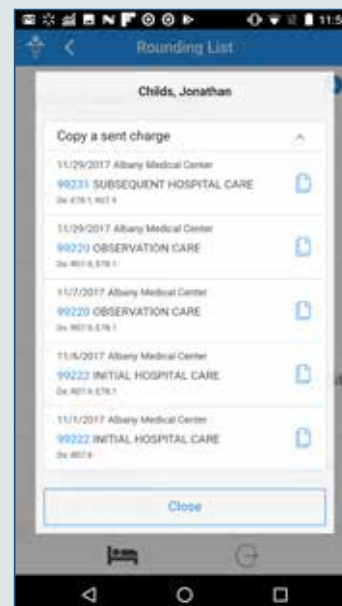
11:5

Rounding List

Childs, Jonathan

Copy a sent charge

11/29/2017 Albany Medical Center
99231 SUBSEQUENT HOSPITAL CARE
Dx: E78.1, R07.9

11/29/2017 Albany Medical Center
99220 OBSERVATION CARE
Dx: R07.9, E78.1

11/7/2017 Albany Medical Center
99220 OBSERVATION CARE
Dx: R07.9, E78.1

11/6/2017 Albany Medical Center
99222 INITIAL HOSPITAL CARE
Dx: R07.9, E78.1

11/1/2017 Albany Medical Center
99222 INITIAL HOSPITAL CARE
Dx: R07.9

Close